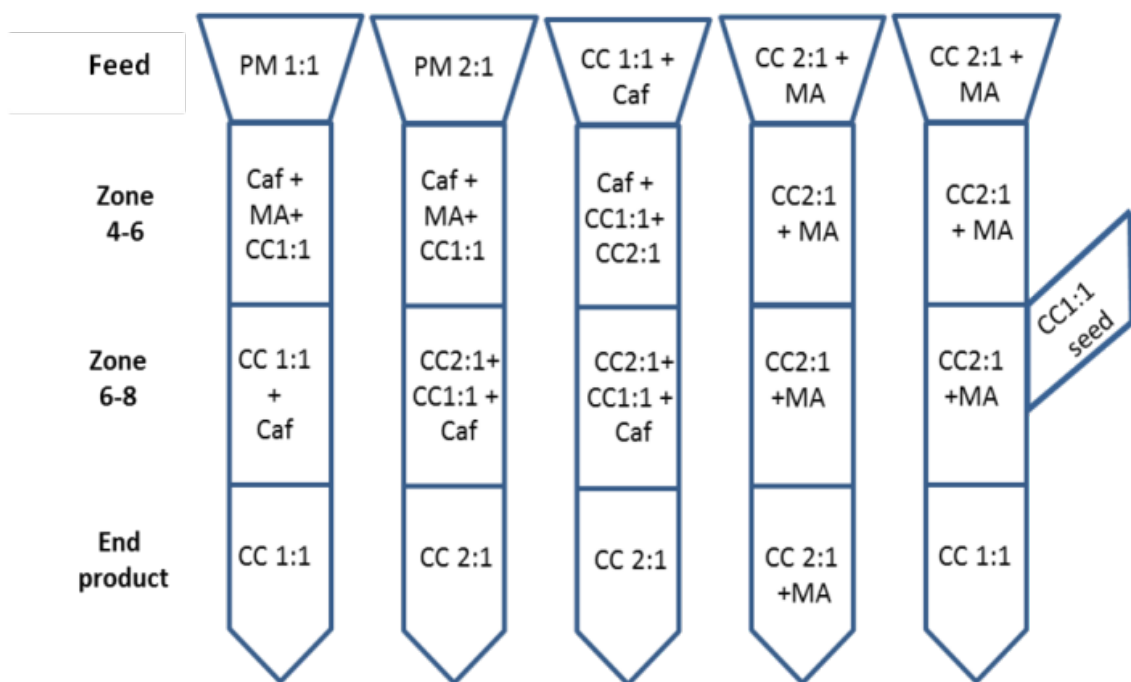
| | | | | | |
|---|---|---|---|---|---|
| Feed | PM 1:1 | PM 2:1 | CC 1:1 + Caf | CC 2:1 + MA | CC 2:1 + MA |
| Zone 4-6 | Caf + MA+ CC1:1 | Caf + MA+ CC1:1 | Caf + CC1:1+ CC2:1 | CC2:1 + MA | CC2:1 + MA |
| Zone 6-8 | CC 1:1 + Caf | CC2:1+ CC1:1 + Caf | CC2:1+ CC1:1 + Caf | CC2:1 +MA | CC2:1 +MA |
| End product | CC 1:1 | CC 2:1 | CC 2:1 | CC 2:1 +MA | CC 1:1 |

CC1:1 seed